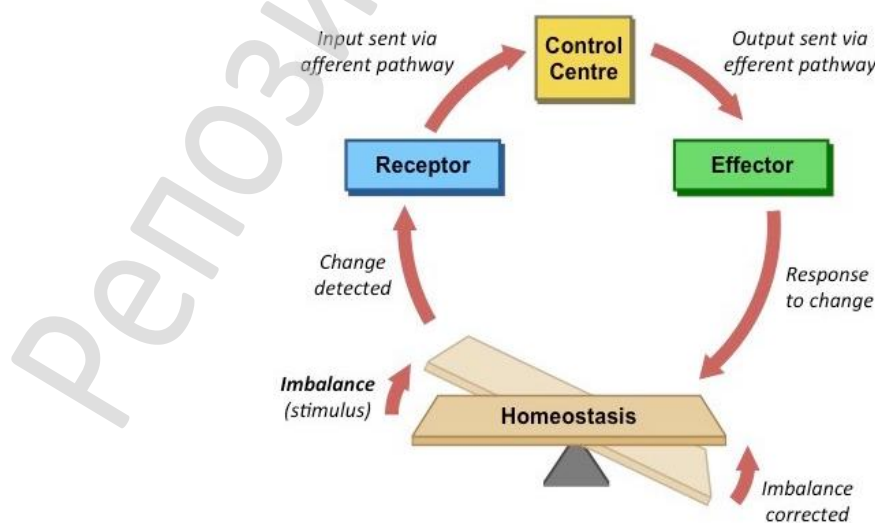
репозиторий

Control Centre

Input sent via afferent pathway

Output sent via efferent pathway

Receptor

Effector

Change detected

Response to change

Imbalance (stimulus)

Homeostasis

Imbalance corrected